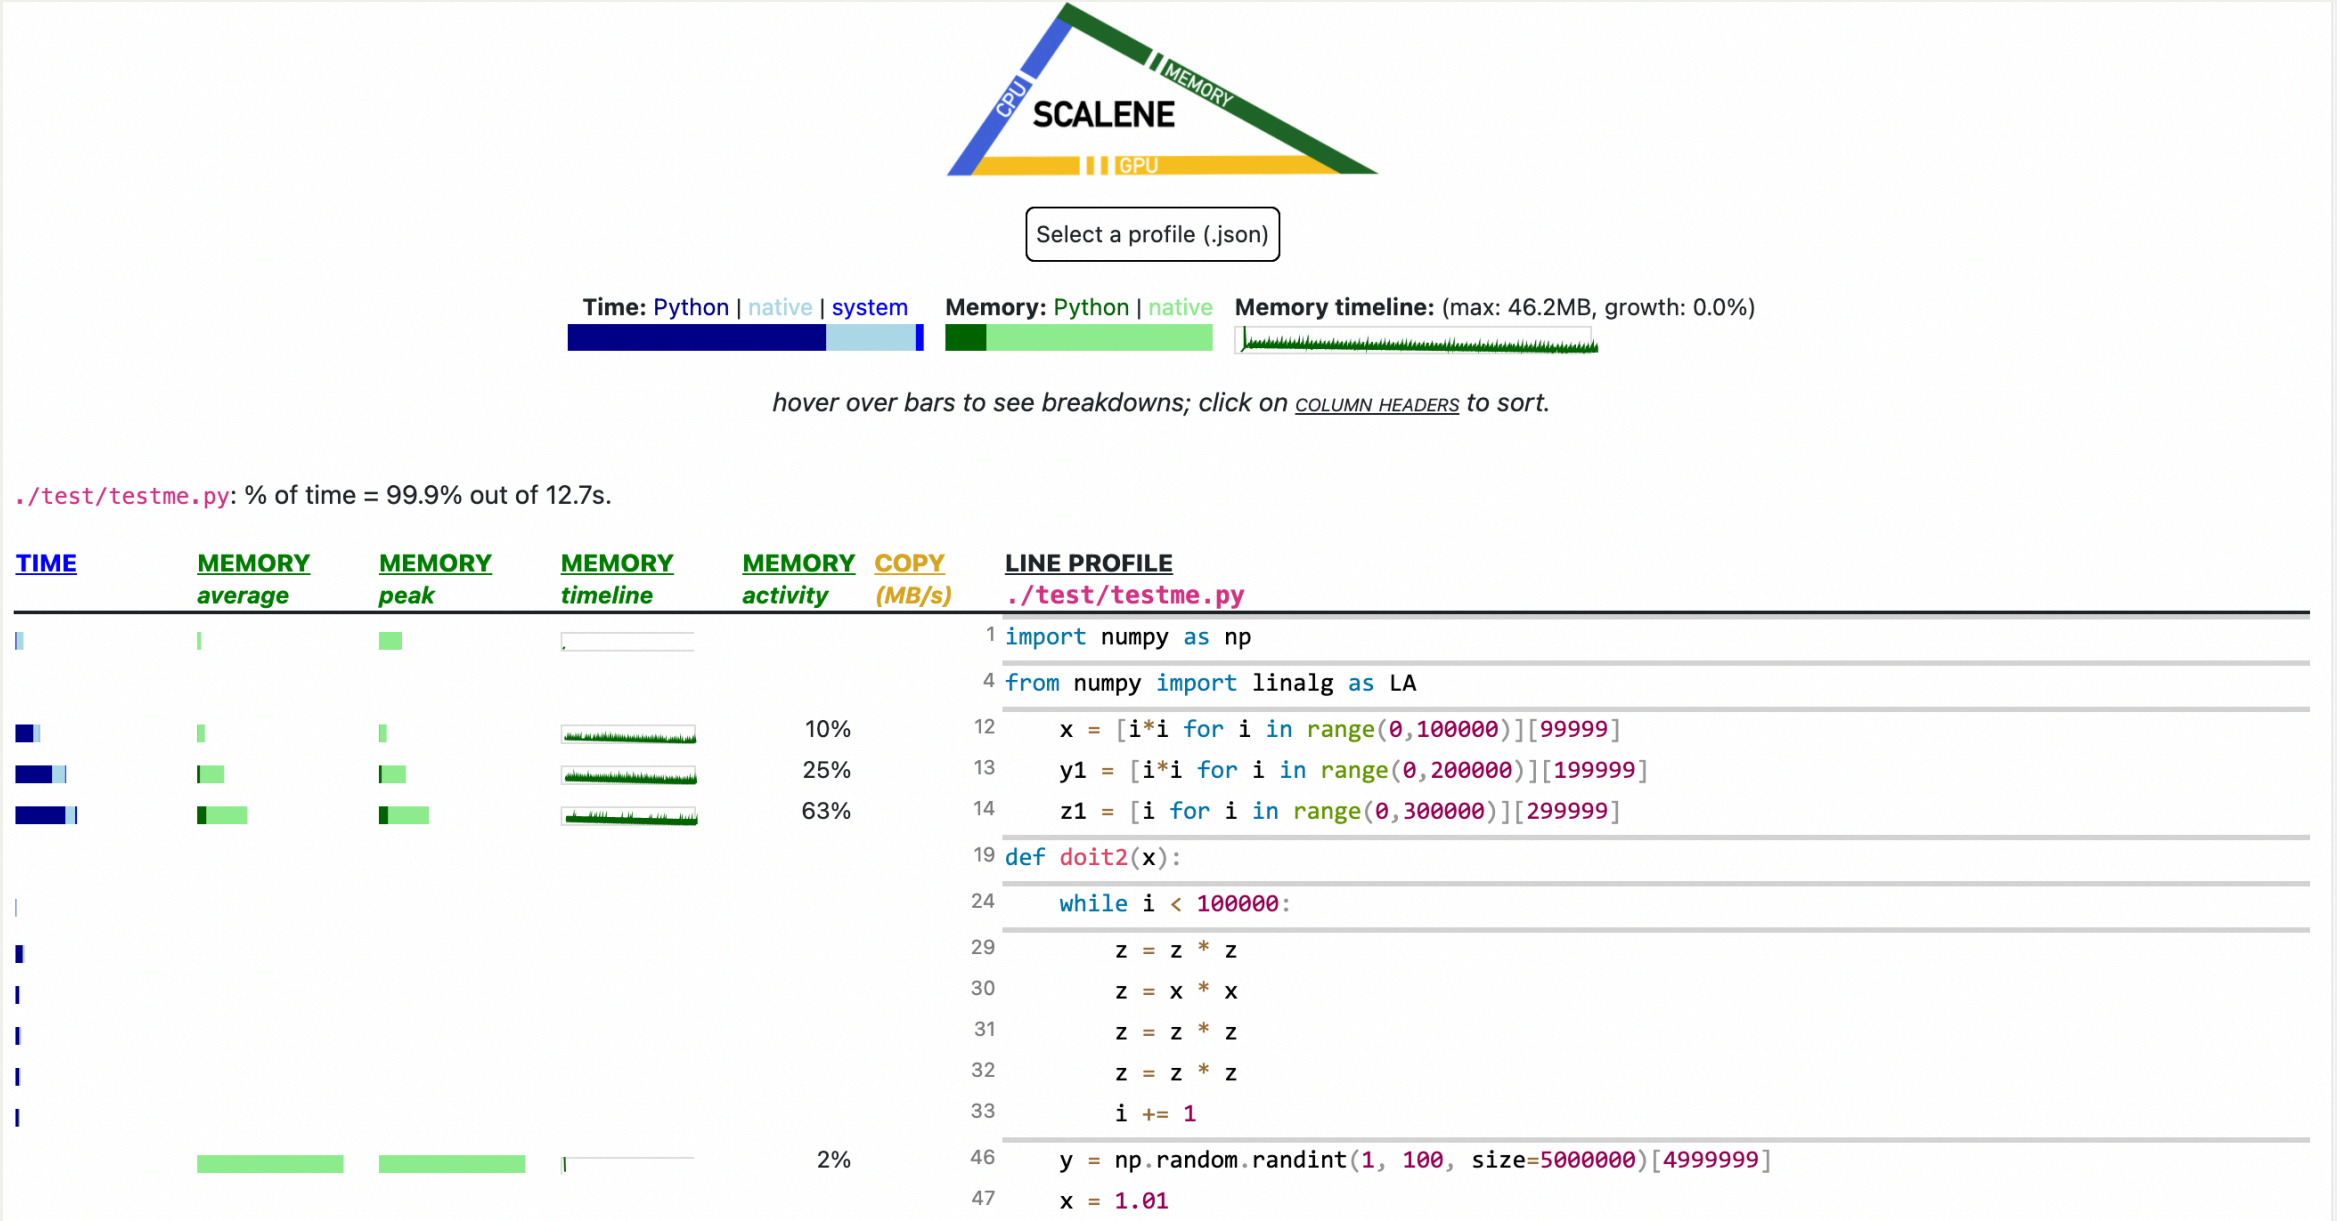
CPU MEMORY SCALENE GPU

Select a profile (.json)

Time: Python | native | system Memory: Python | native Memory timeline: (max: 46.2MB, growth: 0.0%)

hover over bars to see breakdowns; click on COLUMN HEADERS to sort.

./test/testme.py: % of time = 99.9% out of 12.7s.

| TIME | MEMORY average | MEMORY peak | MEMORY timeline | MEMORY activity | COPY (MB/s) | | LINE PROFILE ./test/testme.py |
|---|---|---|---|---|---|---|---|
| | | | | | | 1 | import numpy as np |
| | | | | | | 4 | from numpy import linalg as LA |
| | | | | 10% | | 12 | x = [i*i for i in range(0,100000)][99999] |
| | | | | 25% | | 13 | y1 = [i*i for i in range(0,200000)][199999] |
| | | | | 63% | | 14 | z1 = [i for i in range(0,300000)][299999] |
| | | | | | | 19 | def doit2(x): |
| | | | | | | 24 | while i < 100000: |
| | | | | | | 29 | z = z * z |
| | | | | | | 30 | z = x * x |
| | | | | | | 31 | z = z * z |
| | | | | | | 32 | z = z * z |
| | | | | | | 33 | i += 1 |
| | | | | 2% | | 46 | y = np.random.randint(1, 100, size=5000000)[4999999] |
| | | | | | | 47 | x = 1.01 |